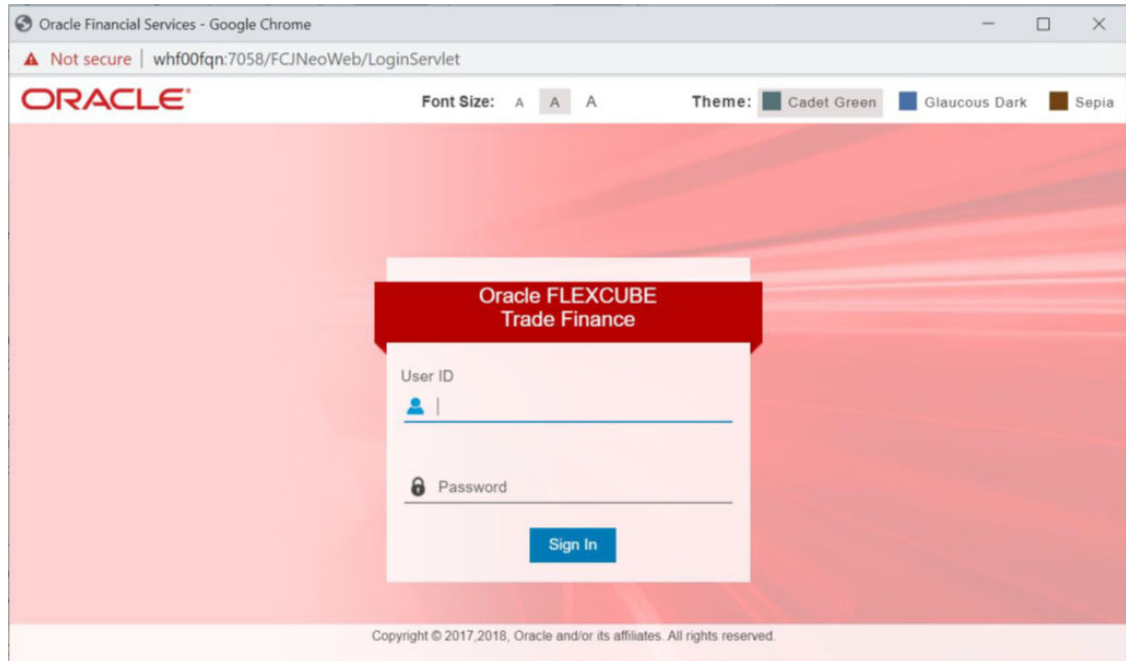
Oracle Financial Services - Google Chrome

Not secure | whf00fqn:7058/FCJNeoWeb/LoginServlet

ORACLE

Font Size: A A A

Theme: Cadet Green Glaucous Dark Sepia

Oracle FLEXCUBE
Trade Finance

User ID

Password

Sign In

Copyright © 2017,2018, Oracle and/or its affiliates. All rights reserved.